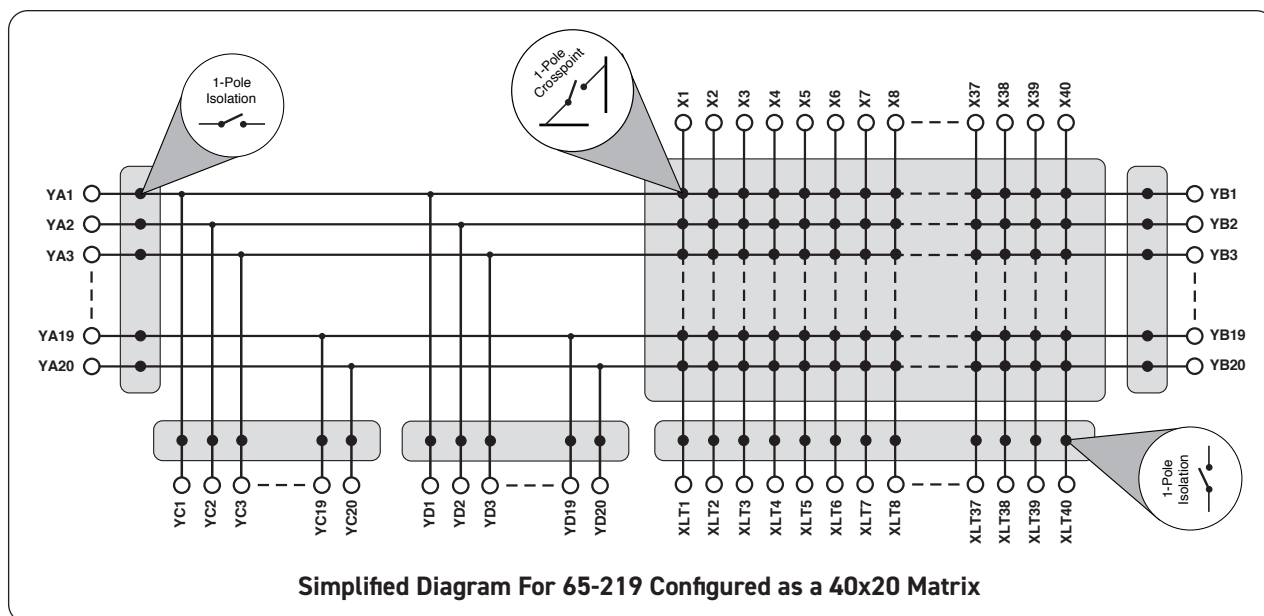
1-Pole Isolation

1-Pole Crosspoint

X1 X2 X3 X4 X5 X6 X7 X8 X37 X38 X39 X40

YA1
YA2
YA3
YA19
YA20

YB1
YB2
YB3
YB19
YB20

YC1 YC2 YC3 YC19 YC20

YD1 YD2 YD3 YD19 YD20

XLT1 XLT2 XLT3 XLT4 XLT5 XLT6 XLT7 XLT8 XLT37 XLT38 XLT39 XLT40

1-Pole Isolation

Simplified Diagram For 65-219 Configured as a 40x20 Matrix